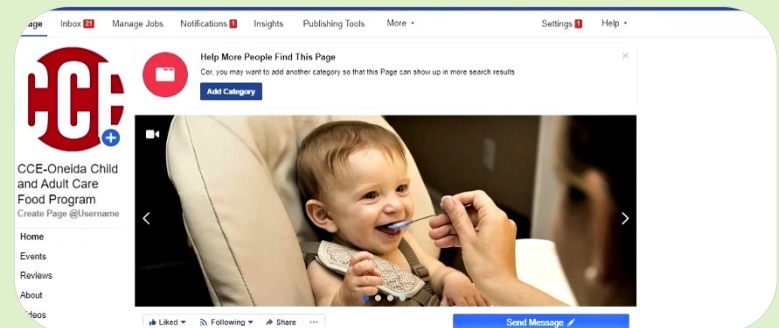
age Inbox 21 Manage Jobs Notifications 1 Insights Publishing Tools More ▾ Settings 1 Help ▾

CCE

CCE-Oneida Child and Adult Care Food Program
Create Page @Username

Home
Events
Reviews
About
ideos

Help More People Find This Page
Cor, you may want to add another category so that this Page can show up in more search results.
Add Category

Liked ▾ Following ▾ Share ···
Send Message